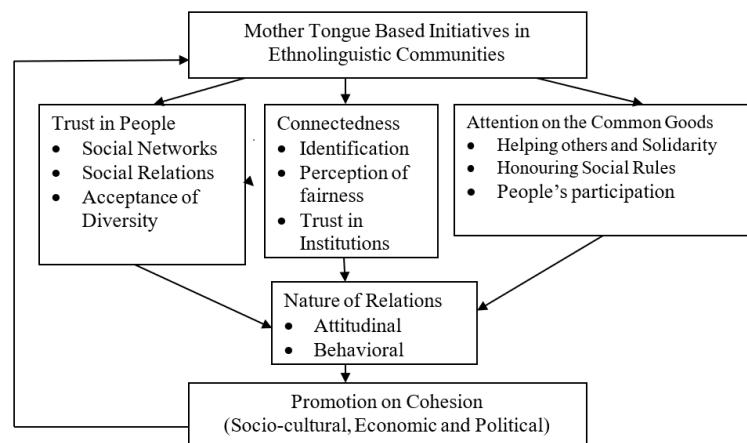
Mother Tongue Based Initiatives in Ethnolinguistic Communities

Trust in People
• Social Networks
• Social Relations
• Acceptance of Diversity

Connectedness
• Identification
• Perception of fairness
• Trust in Institutions

Attention on the Common Goods
• Helping others and Solidarity
• Honouring Social Rules
• People's participation

Nature of Relations
• Attitudinal
• Behavioral

Promotion on Cohesion (Socio-cultural, Economic and Political)